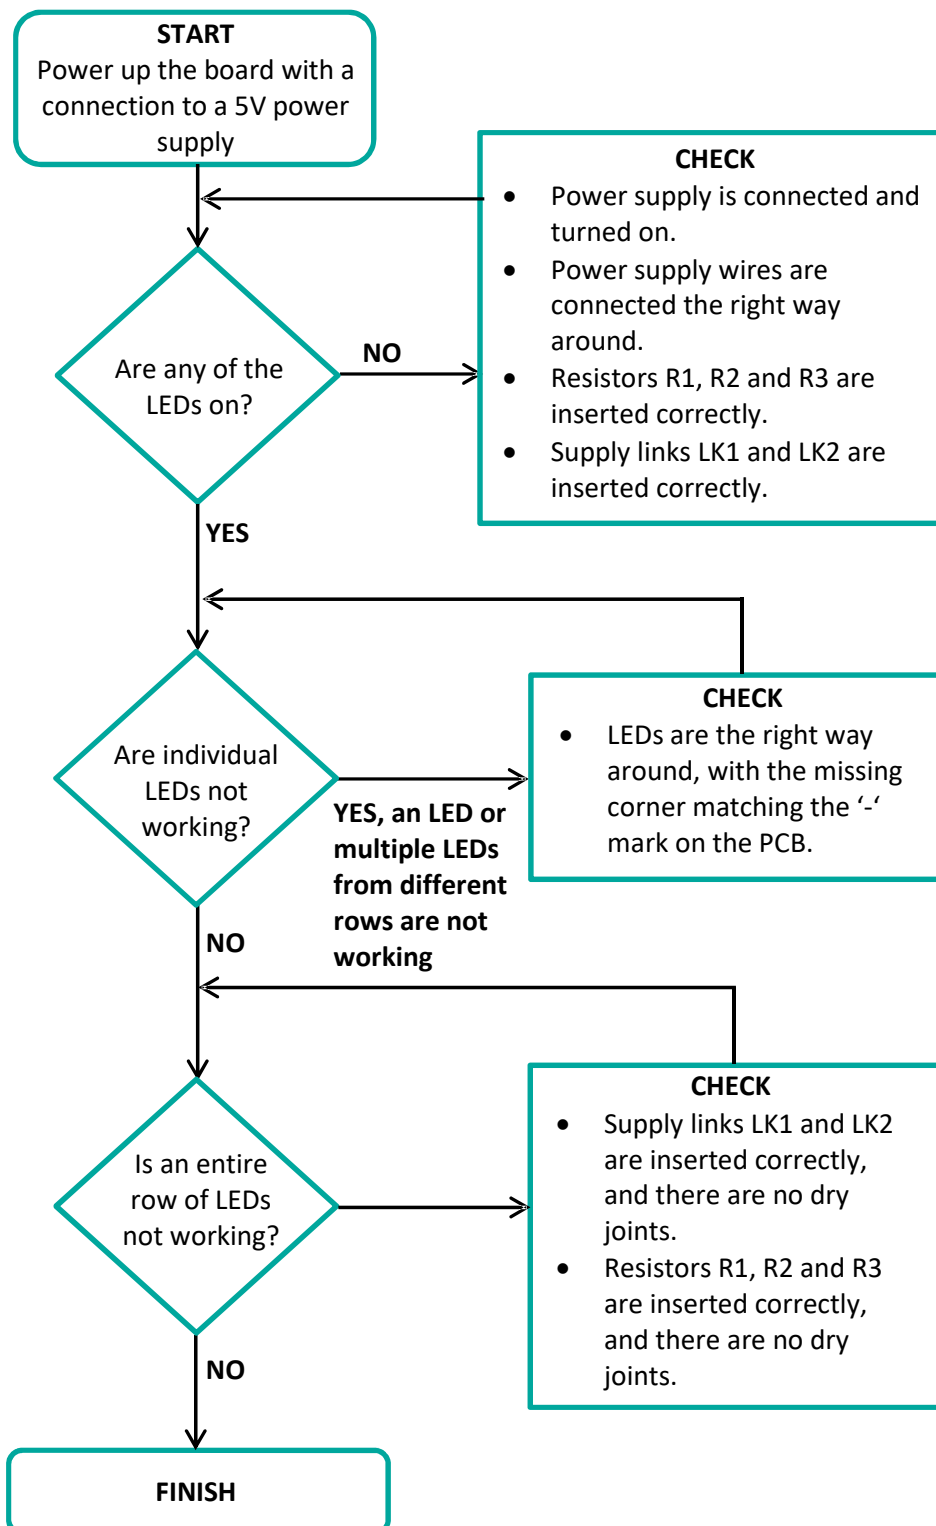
START
Power up the board with a connection to a 5V power supply

CHECK
• Power supply is connected and turned on.
• Power supply wires are connected the right way around.
• Resistors R1, R2 and R3 are inserted correctly.
• Supply links LK1 and LK2 are inserted correctly.

Are any of the LEDs on?

NO

YES

CHECK
• LEDs are the right way around, with the missing corner matching the ‘-‘ mark on the PCB.

Are individual LEDs not working?

YES, an LED or multiple LEDs from different rows are not working

NO

CHECK
• Supply links LK1 and LK2 are inserted correctly, and there are no dry joints.
• Resistors R1, R2 and R3 are inserted correctly, and there are no dry joints.

Is an entire row of LEDs not working?

NO

FINISH